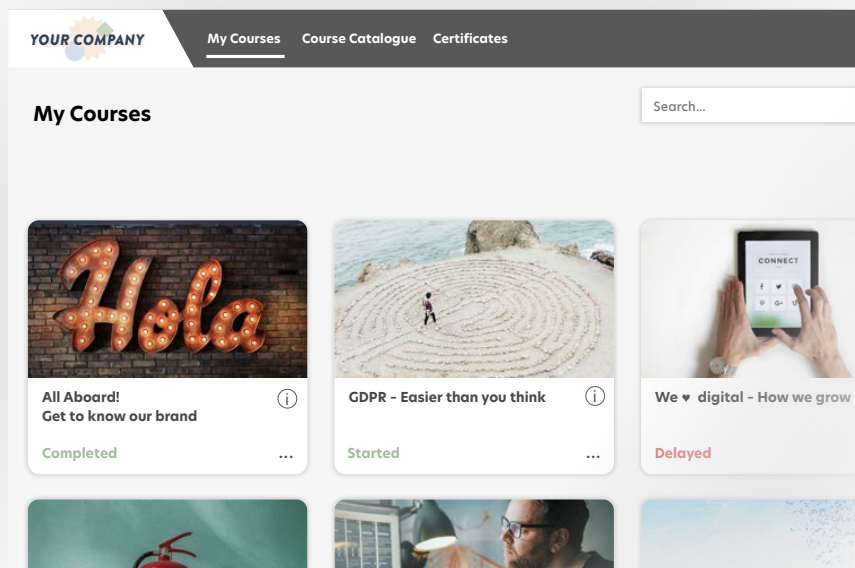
YOUR COMPANY

My Courses Course Catalogue Certificates

My Courses

Search...

Hola

All Aboard!
Get to know our brand

Completed ...

GDPR - Easier than you think

Started ...

CONNECT

We ♥ digital - How we grow

Delayed